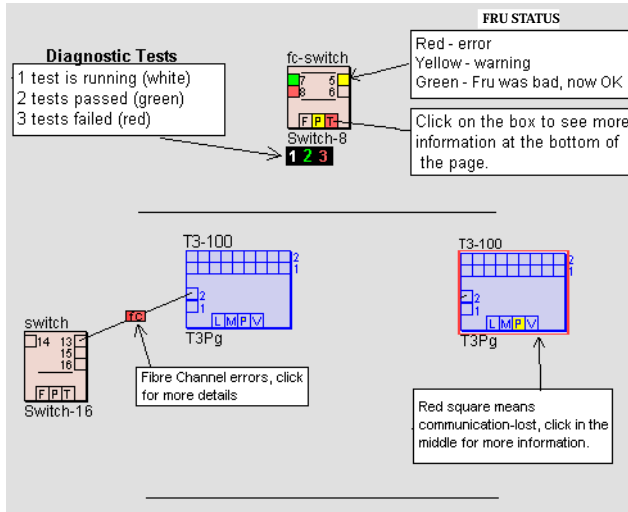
Diagnostic Tests

1 test is running (white)
2 tests passed (green)
3 tests failed (red)

fc-switch

7 5
8 6

F P T

Switch-8

1 2 3

FRU STATUS

Red - error
Yellow - warning
Green - Fru was bad, now OK

Click on the box to see more information at the bottom of the page.

T3-100

2
1

2
1

L M P V

T3Pg

switch

14 13
15
16

F P T

Switch-16

fc

Fibre Channel errors, click for more details

T3-100

2
1

2
1

L M P V

T3Pg

Red square means communication-lost, click in the middle for more information.